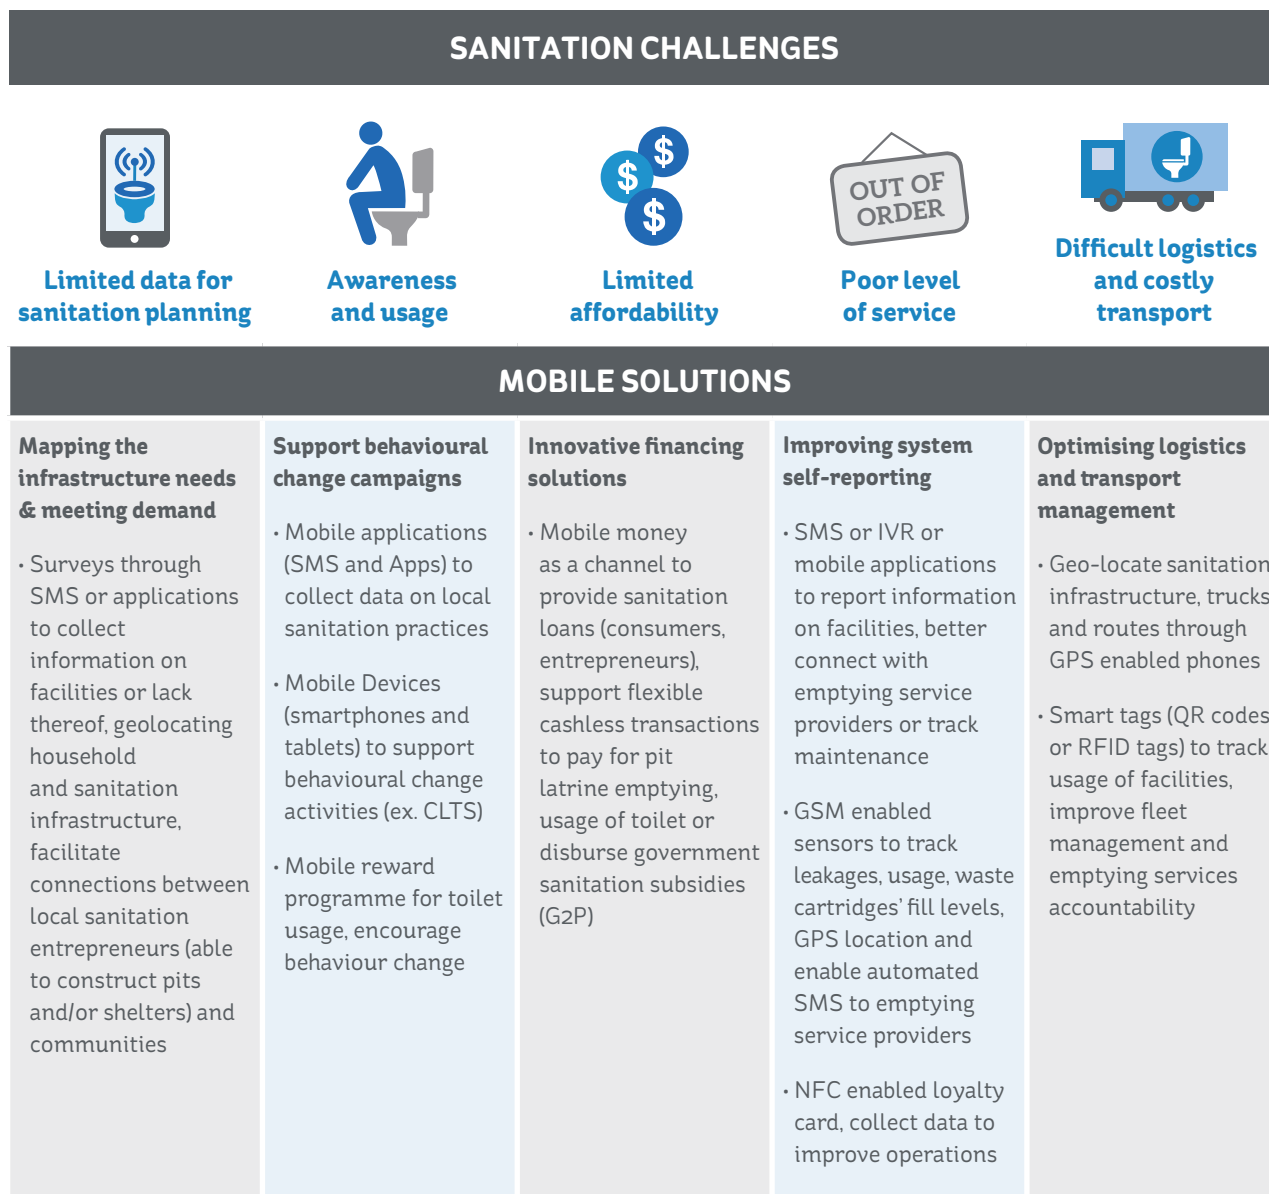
SANITATION CHALLENGES

Limited data for sanitation planning

Awareness and usage

$ $ $

Limited affordability

OUT OF ORDER

Poor level of service

Difficult logistics and costly transport

MOBILE SOLUTIONS

Mapping the infrastructure needs & meeting demand

• Surveys through SMS or applications to collect information on facilities or lack thereof, geolocating household and sanitation infrastructure, facilitate connections between local sanitation entrepreneurs (able to construct pits and/or shelters) and communities

Support behavioural change campaigns

• Mobile applications (SMS and Apps) to collect data on local sanitation practices

• Mobile Devices (smartphones and tablets) to support behavioural change activities (ex. CLTS)

• Mobile reward programme for toilet usage, encourage behaviour change

Innovative financing solutions

• Mobile money as a channel to provide sanitation loans (consumers, entrepreneurs), support flexible cashless transactions to pay for pit latrine emptying, usage of toilet or disburse government sanitation subsidies (G2P)

Improving system self-reporting

• SMS or IVR or mobile applications to report information on facilities, better connect with emptying service providers or track maintenance

• GSM enabled sensors to track leakages, usage, waste cartridges' fill levels, GPS location and enable automated SMS to emptying service providers

• NFC enabled loyalty card, collect data to improve operations

Optimising logistics and transport management

• Geo-locate sanitation infrastructure, trucks and routes through GPS enabled phones

• Smart tags (QR codes or RFID tags) to track usage of facilities, improve fleet management and emptying services accountability